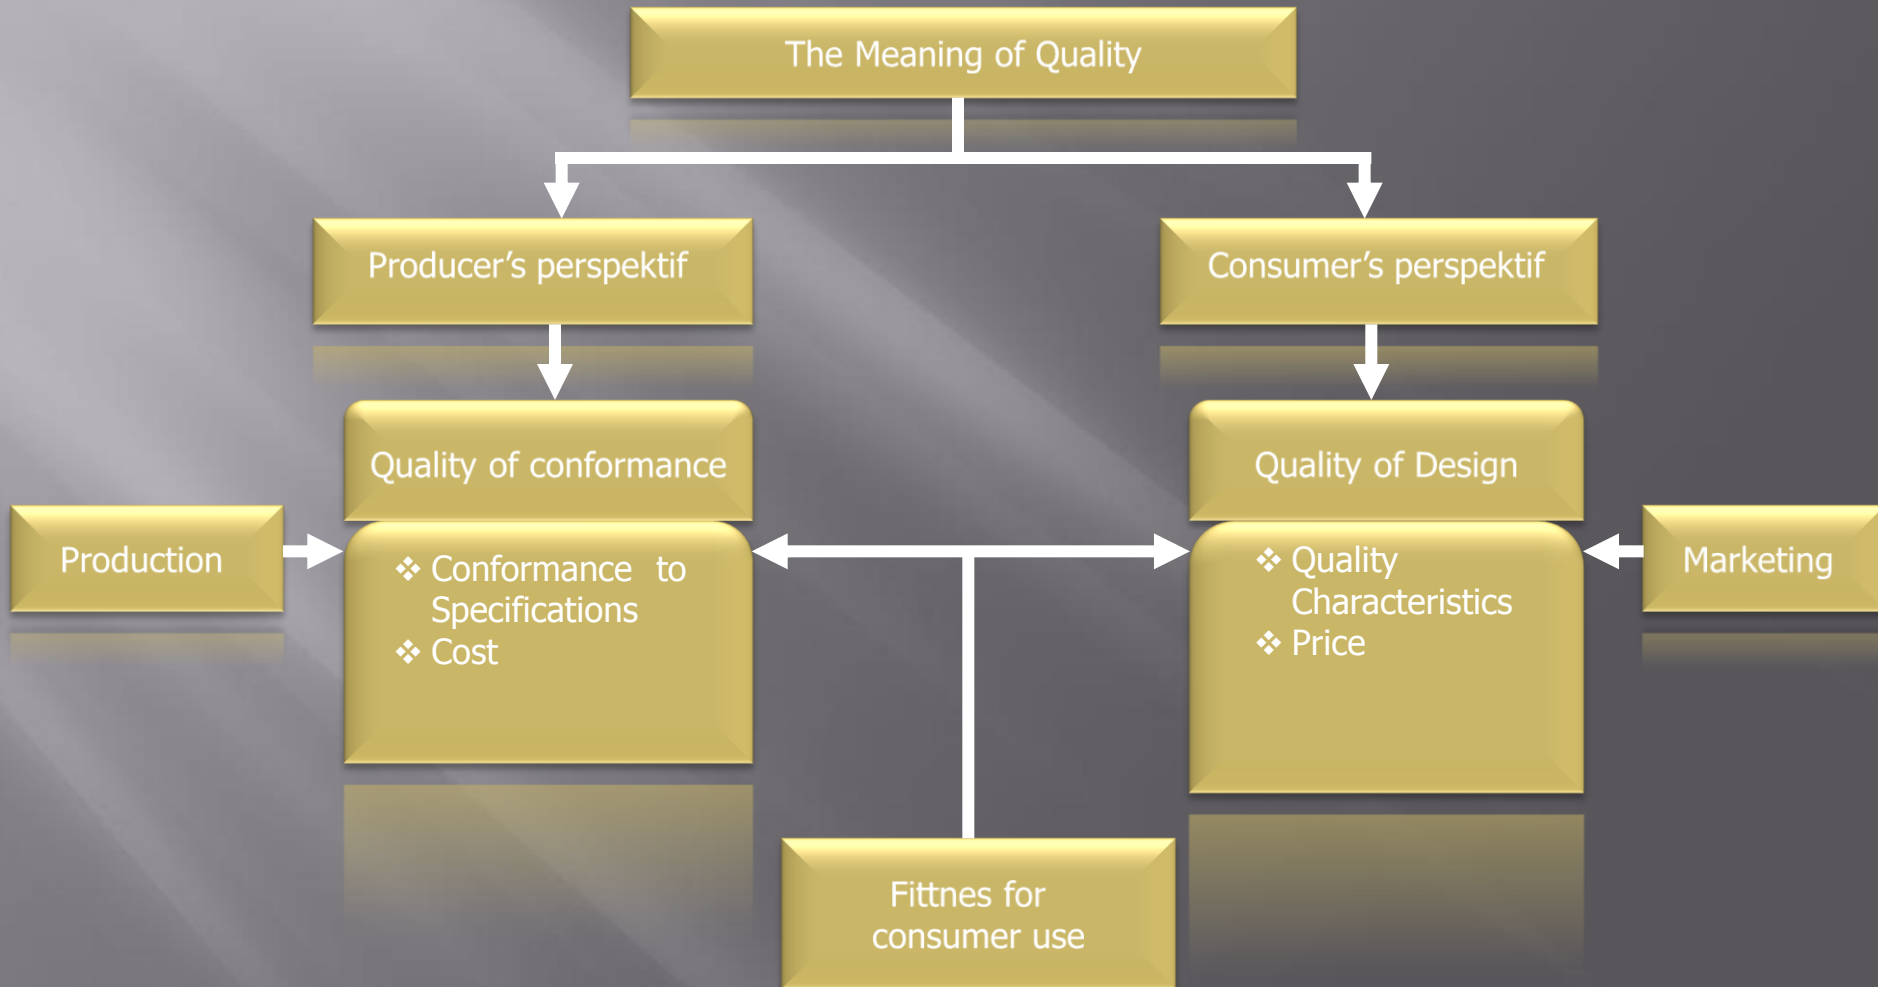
The Meaning of Quality

Producer's perspektif

Consumer's perspektif

Quality of conformance

Quality of Design

Production

❖ Conformance to Specifications
❖ Cost

❖ Quality Characteristics
❖ Price

Marketing

Fittnes for consumer use